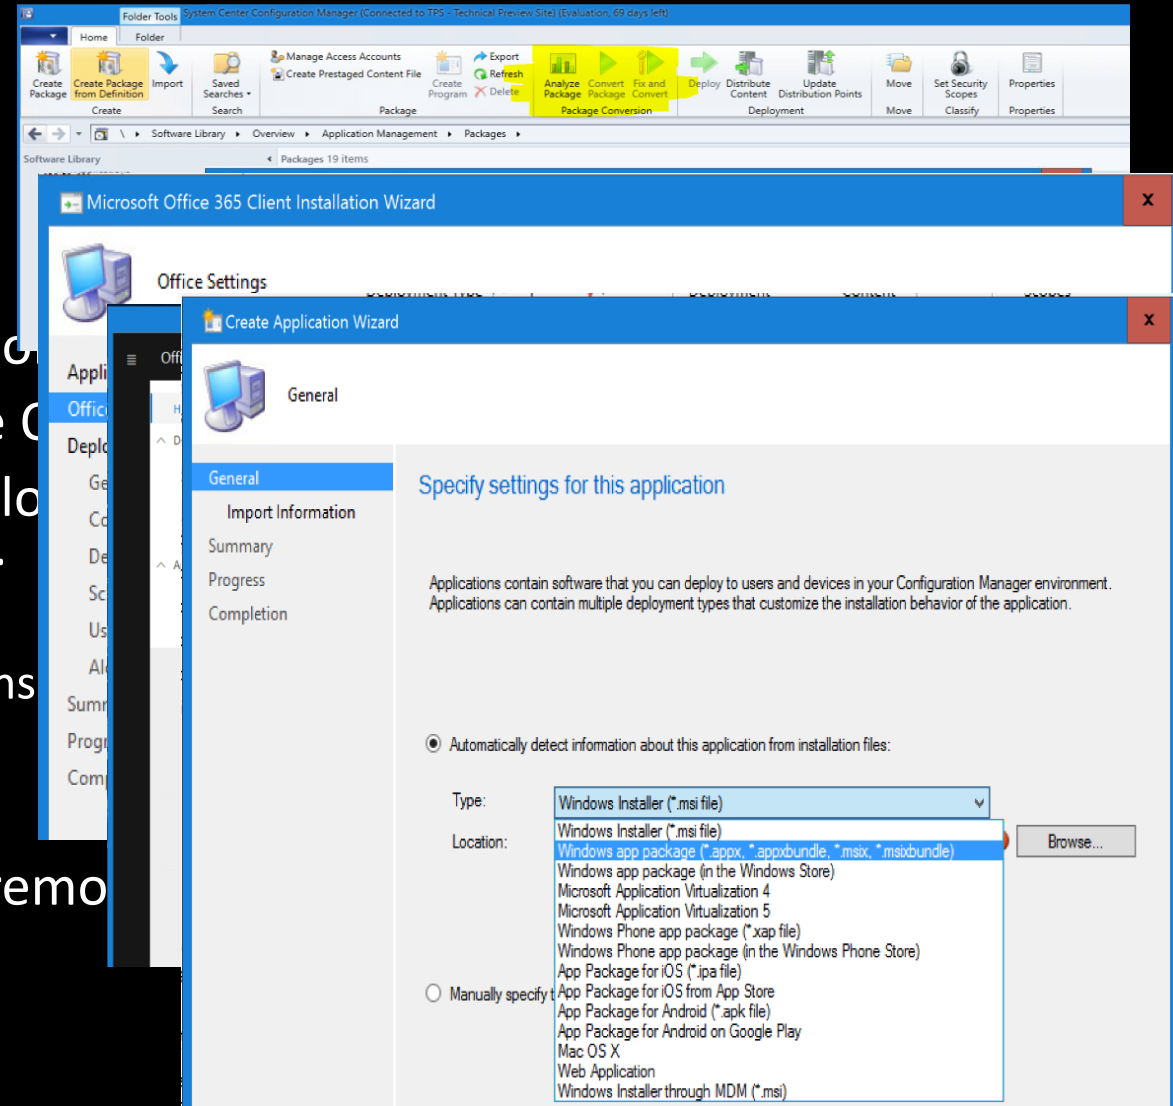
Folder Tools System Center Configuration Manager (Connected to TPS - Technical Preview Site) (Evaluation, 69 days left)

Home Folder

Create Package Create Package from Definition Import Create Saved Searches Search Manage Access Accounts Create Prestaged Content File Create Program Export Refresh Delete Package Analyze Package Convert Package Fix and Convert Package Conversion Deploy Distribute Content Update Distribution Points Deployment Move Move Set Security Scopes Classify Properties Properties

Software Library Overview Application Management Packages

Software Library Packages 19 items

Microsoft Office 365 Client Installation Wizard

Office Settings

Appli
Offic
Deplo
Ge
Co
De
Sc
Us
Al
Sumr
Progr
Comp

Create Application Wizard

General

General
Import Information
Summary
Progress
Completion

Specify settings for this application

Applications contain software that you can deploy to users and devices in your Configuration Manager environment. Applications can contain multiple deployment types that customize the installation behavior of the application.

Automatically detect information about this application from installation files:

Type: Windows Installer (*.msi file)

Location:

Browse...

Manually specify t

Windows Installer (*.msi file)
Windows app package (*.appx, *.appxbundle, *.msix, *.msixbundle)
Windows app package (in the Windows Store)
Microsoft Application Virtualization 4
Microsoft Application Virtualization 5
Windows Phone app package (*.xap file)
Windows Phone app package (in the Windows Phone Store)
App Package for iOS (*.ipa file)
App Package for iOS from App Store
App Package for Android (*.apk file)
App Package for Android on Google Play
Mac OS X
Web Application
Windows Installer through MDM (*.msi)

o
e C
lo
ns
emo